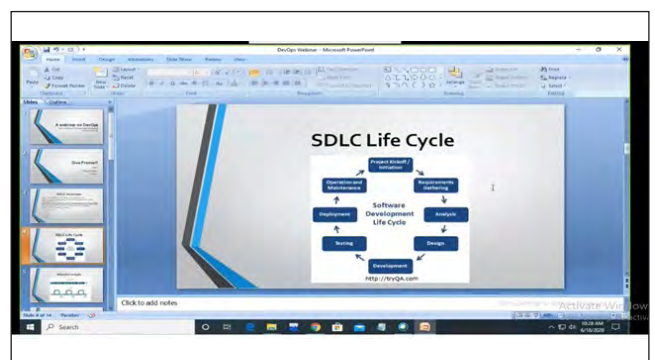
DevOps Webinar - Microsoft PowerPoint

Home Insert Design Animations Slide Show Review View

Cut
Copy
Format Painter
Paste
New Slide
Layout
Reset
Delete
Clipboard
Slides
Font
Paragraph
Drawing
Editing
Find
Replace
Select
Arrange
Quick Styles

Slides Outline

1
A webinar on DevOps

2
DevPrereqs

3
SDLC Overview

4
SDLC Life Cycle

5

SDLC Life Cycle

Project Kickoff / Initiation
Requirements Gathering
Analysis
Design
Development
Testing
Deployment
Operation and Maintenance
Software Development Life Cycle

http://tryQA.com

Click to add notes

Slide 4 of 14

Activate Windows

Search

10:28 AM
6/18/2020